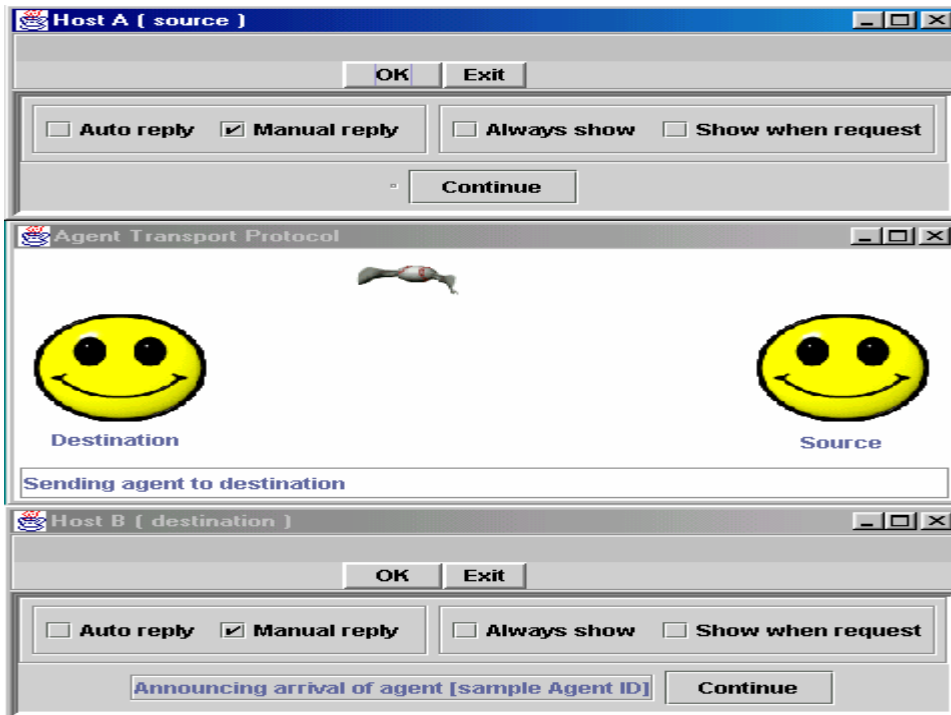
Host A ( source )

OK Exit

Auto reply Manual reply Always show Show when request

Continue

Agent Transport Protocol

Destination

Source

Sending agent to destination

Host B ( destination )

OK Exit

Auto reply Manual reply Always show Show when request

Announcing arrival of agent [sample Agent ID] Continue